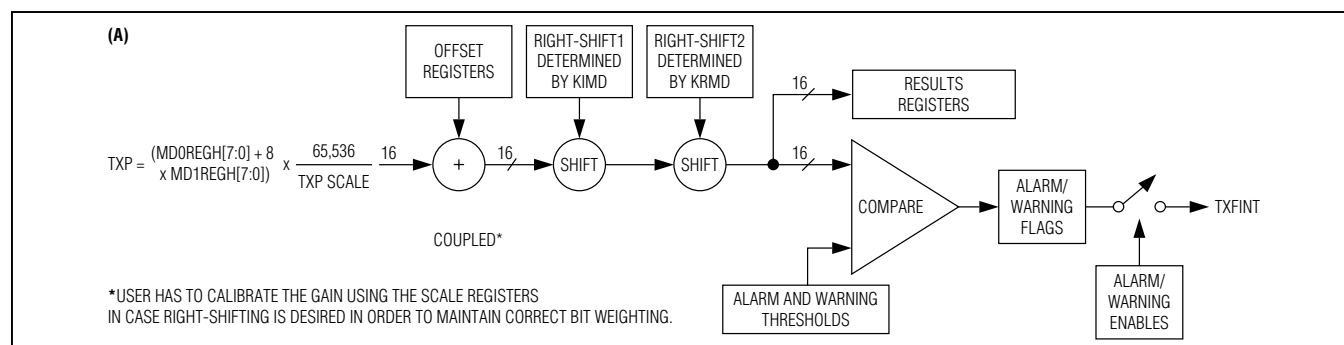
(A)

OFFSET REGISTERS

RIGHT-SHIFT1 DETERMINED BY KIMD

RIGHT-SHIFT2 DETERMINED BY KRMD

16

RESULTS REGISTERS

TXP = (MD0REGH[7:0] + 8 x MD1REGH[7:0]) x $\frac{65,536}{\text{TXP SCALE}}$

16

+

16

SHIFT

SHIFT

16

COMPARE

ALARM/ WARNING FLAGS

TXFINT

COUPLED*

*USER HAS TO CALIBRATE THE GAIN USING THE SCALE REGISTERS IN CASE RIGHT-SHIFTING IS DESIRED IN ORDER TO MAINTAIN CORRECT BIT WEIGHTING.

ALARM AND WARNING THRESHOLDS

ALARM/ WARNING ENABLES